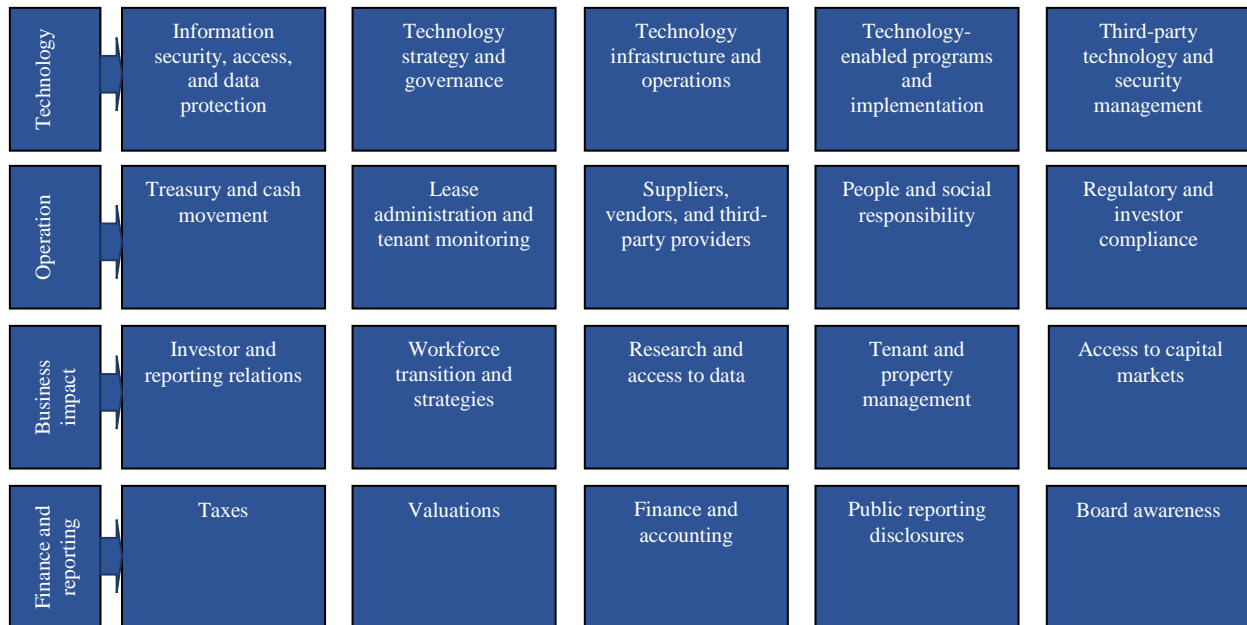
Technology

Information security, access, and data protection

Technology strategy and governance

Technology infrastructure and operations

Technology-enabled programs and implementation

Third-party technology and security management

Operation

Treasury and cash movement

Lease administration and tenant monitoring

Suppliers, vendors, and third-party providers

People and social responsibility

Regulatory and investor compliance

Business impact

Investor and reporting relations

Workforce transition and strategies

Research and access to data

Tenant and property management

Access to capital markets

Finance and reporting

Taxes

Valuations

Finance and accounting

Public reporting disclosures

Board awareness